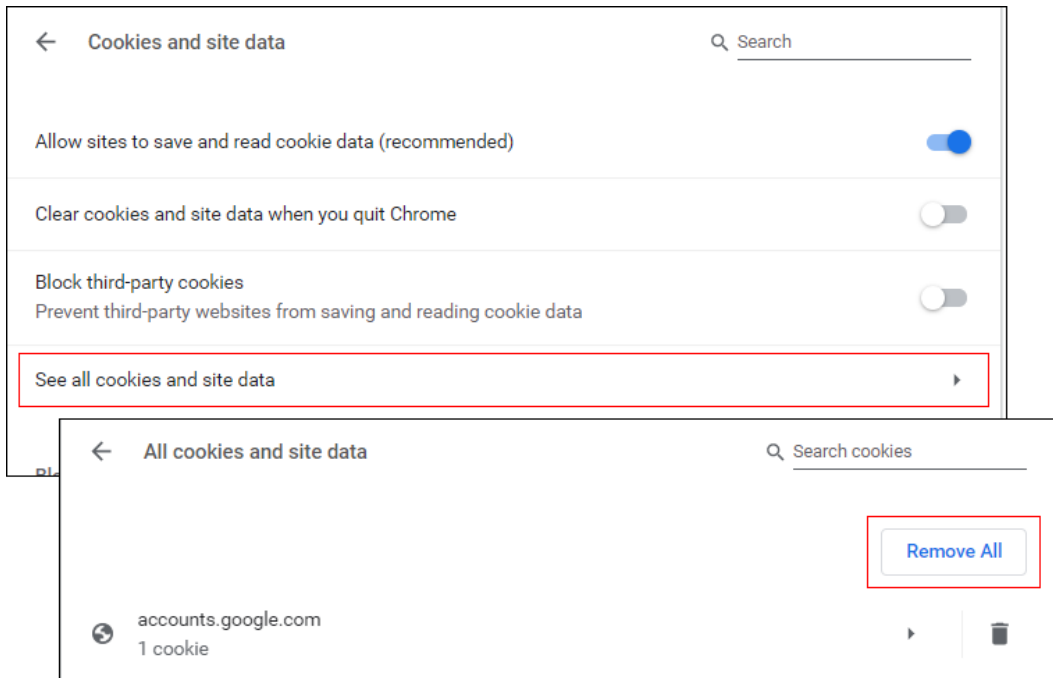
Cookies and site data

Search

Allow sites to save and read cookie data (recommended)

Clear cookies and site data when you quit Chrome

Block third-party cookies
Prevent third-party websites from saving and reading cookie data

See all cookies and site data

Bl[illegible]

All cookies and site data

Search cookies

Remove All

accounts.google.com
1 cookie